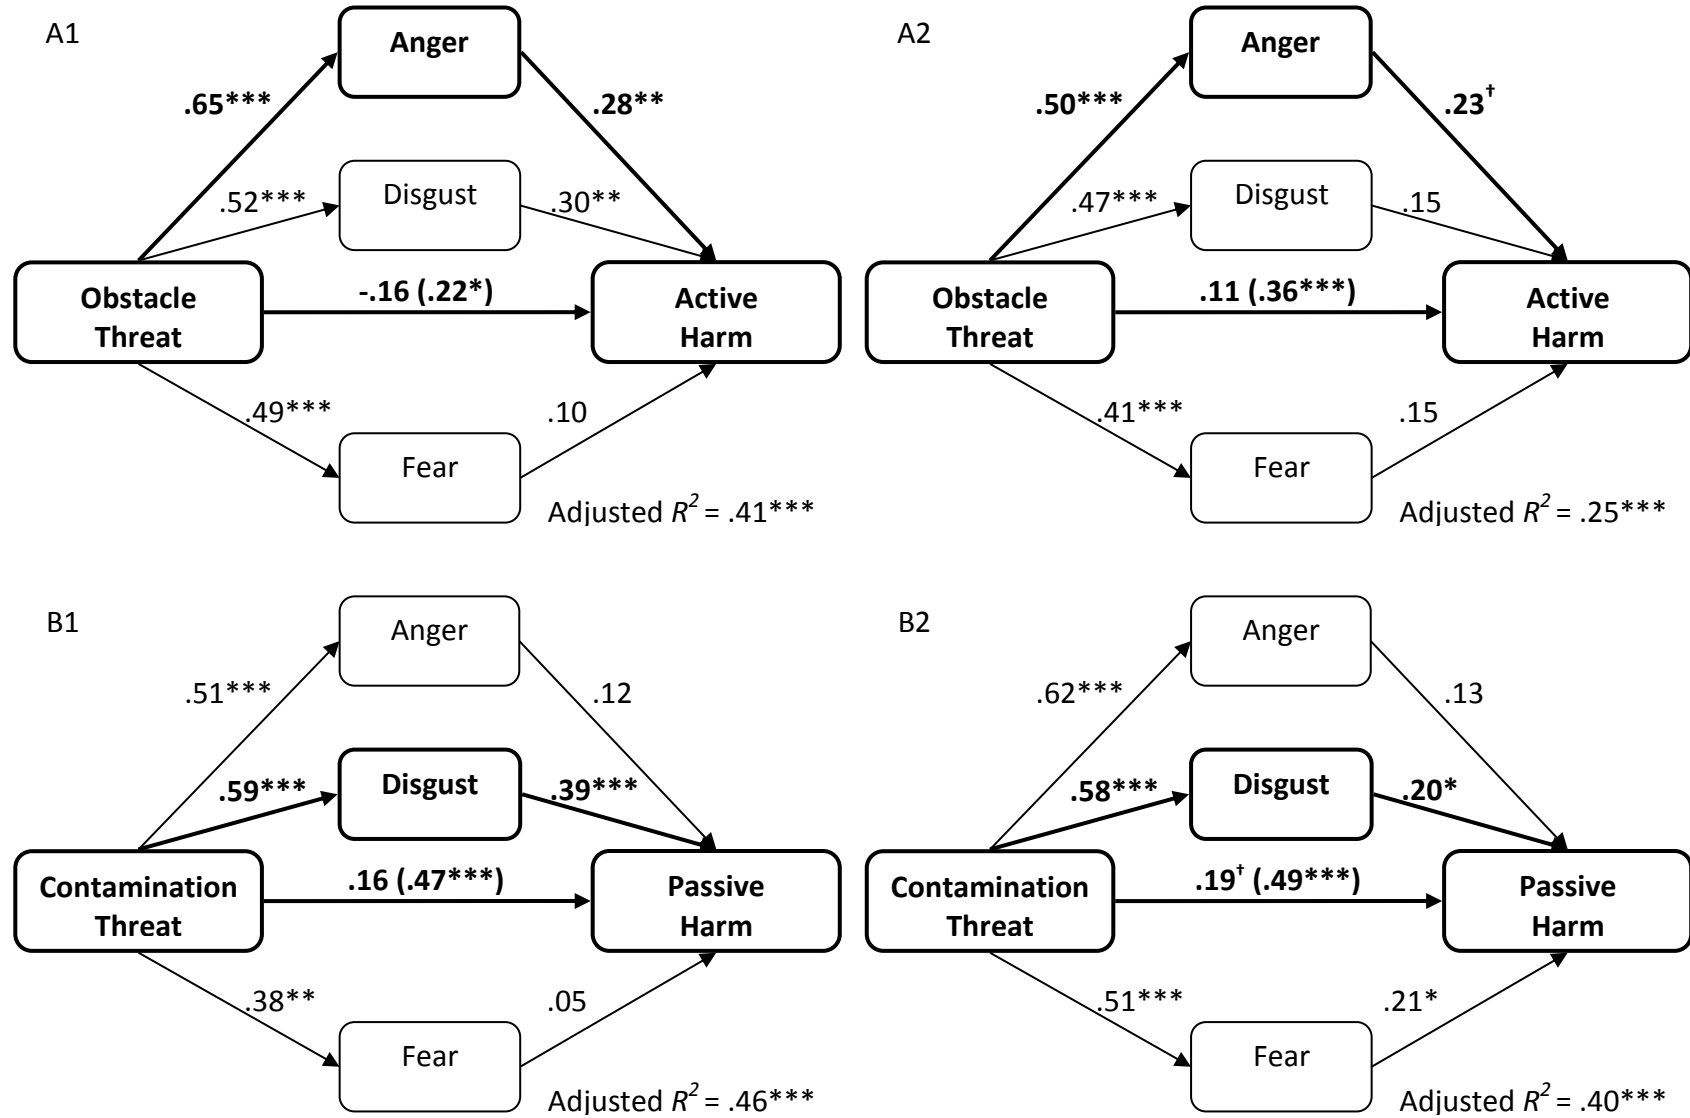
A1

Anger

.65***

.28**

.52***

Disgust

.30**

Obstacle Threat

-.16 (.22*)

Active Harm

.49***

.10

Fear

Adjusted $R^2$ = .41***

A2

Anger

.50***

.23$^{\dagger}$

.47***

Disgust

.15

Obstacle Threat

.11 (.36***)

Active Harm

.41***

.15

Fear

Adjusted $R^2$ = .25***

B1

Anger

.51***

.12

.59***

Disgust

.39***

Contamination Threat

.16 (.47***)

Passive Harm

.38**

.05

Fear

Adjusted $R^2$ = .46***

B2

Anger

.62***

.13

.58***

Disgust

.20*

Contamination Threat

.19$^{\dagger}$ (.49***)

Passive Harm

.51***

.21*

Fear

Adjusted $R^2$ = .40***